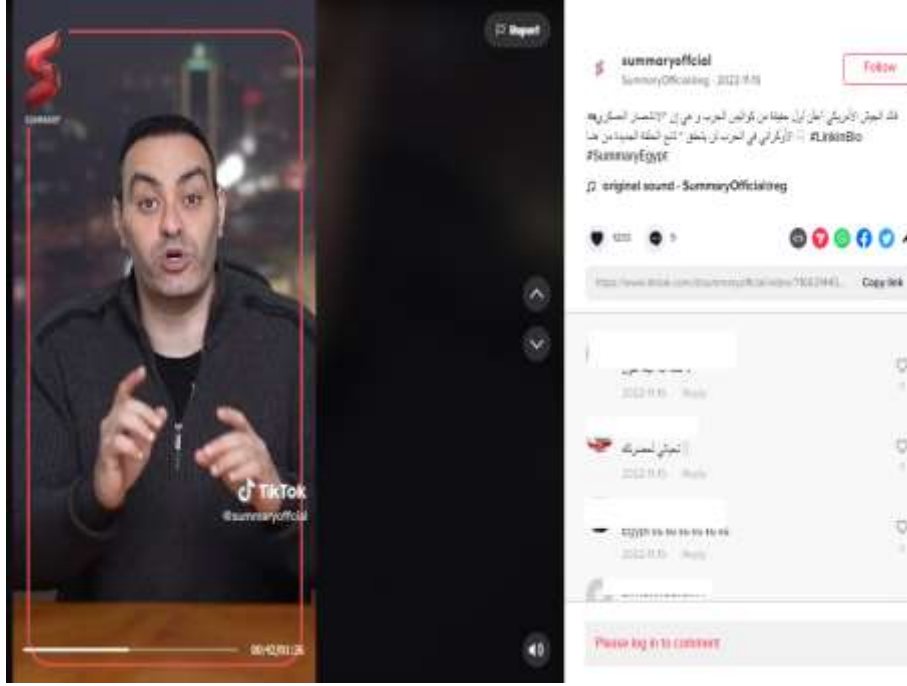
SUMMARY

Report

TikTok
@summaryofficial

00:42/01:26

summaryofficial
SummaryOfficialreg · 2022-11-15

Follow

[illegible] #LinkinBio #SummaryEgypt

original sound - SummaryOfficialreg

Copy link

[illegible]
2022-11-15 Reply

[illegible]
2022-11-15 Reply

Egypt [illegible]
2022-11-15 Reply

Please log in to comment